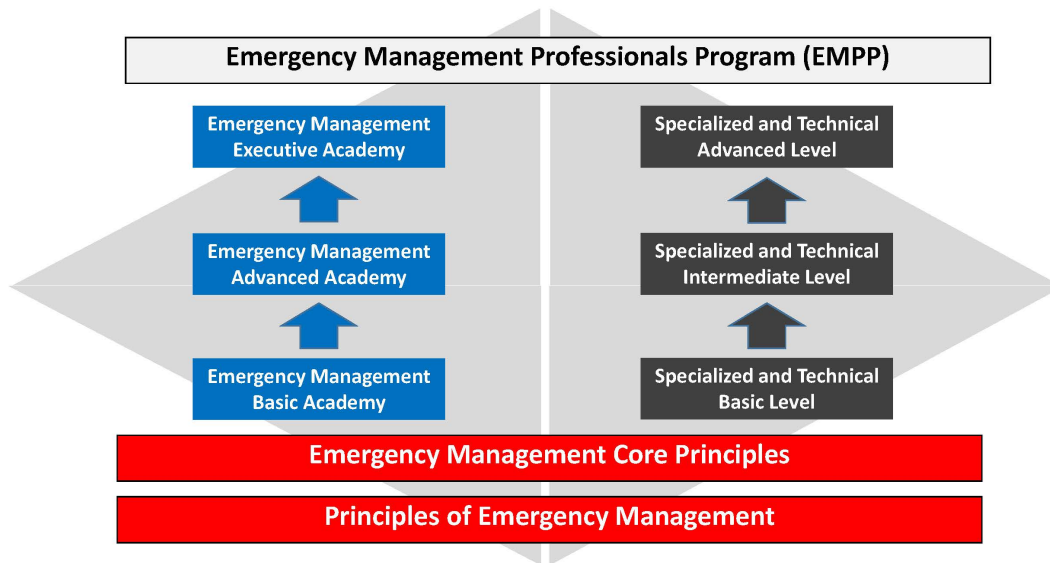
Emergency Management Professionals Program (EMPP)

Emergency Management Executive Academy

Emergency Management Advanced Academy

Emergency Management Basic Academy

Specialized and Technical Advanced Level

Specialized and Technical Intermediate Level

Specialized and Technical Basic Level

Emergency Management Core Principles

Principles of Emergency Management